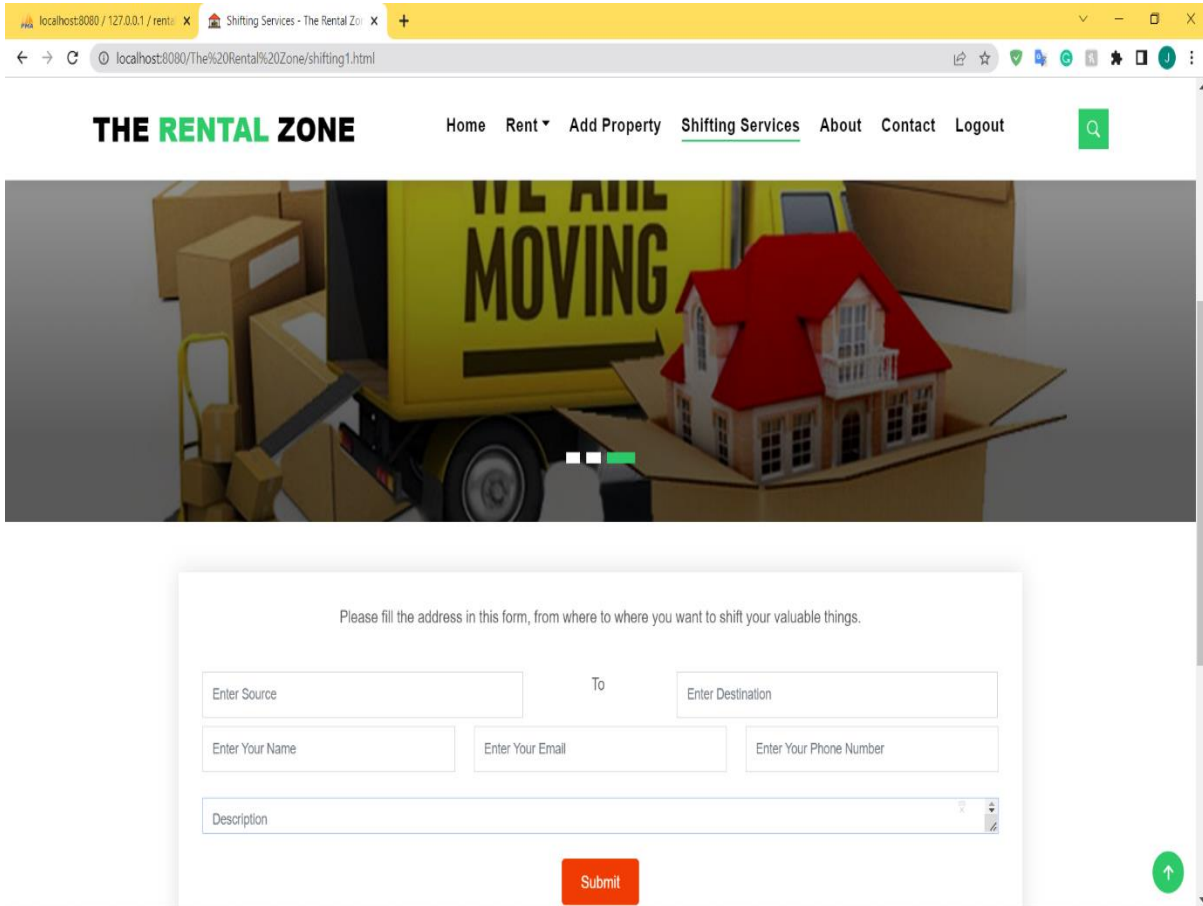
localhost:8080 / 127.0.0.1 / renta ×
Shifting Services - The Rental Zo ×
+

localhost:8080/The%20Rental%20Zone/shifting1.html

THE RENTAL ZONE

Home Rent Add Property Shifting Services About Contact Logout

WE ARE MOVING

Please fill the address in this form, from where to where you want to shift your valuable things.

Enter Source
To
Enter Destination

Enter Your Name
Enter Your Email
Enter Your Phone Number

Description

Submit